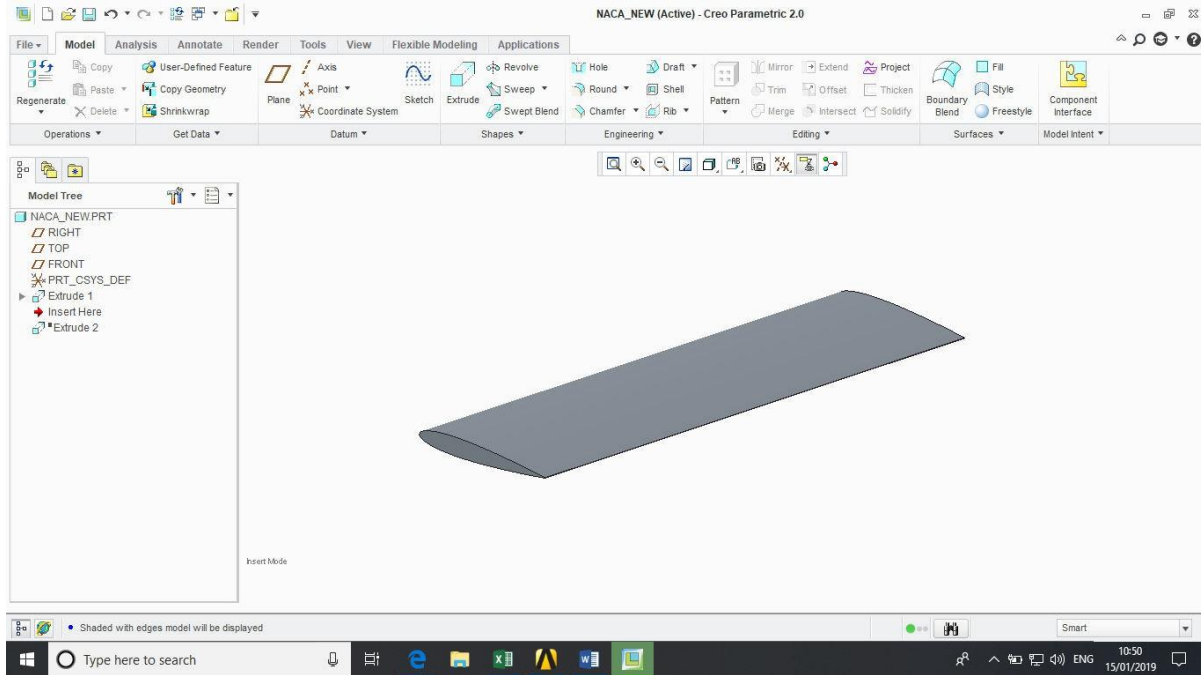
NACA_NEW (Active) - Creo Parametric 2.0

File ▾ Model Analysis Annotate Render Tools View Flexible Modeling Applications

Regenerate
Copy
Paste ▾
✕ Delete ▾
User-Defined Feature
Copy Geometry
Shrinkwrap
Plane
Axis
Point ▾
Coordinate System
Sketch
Extrude
Revolve
Sweep ▾
Swept Blend
Hole
Round ▾
Chamfer ▾
Draft ▾
Shell
Rib ▾
Pattern
Mirror
Trim
Merge
Extend
Offset
Intersect
Project
Thicken
Solidify
Boundary Blend
Fill
Style
Freestyle
Component Interface

Operations ▾ Get Data ▾ Datum ▾ Shapes ▾ Engineering ▾ Editing ▾ Surfaces ▾ Model Intent ▾

Model Tree
NACA_NEW.PRT
RIGHT
TOP
FRONT
PRT_CSYS_DEF
Extrude 1
Insert Here
Extrude 2

Insert Mode

• Shaded with edges model will be displayed

Smart

Type here to search

ENG 10:50 15/01/2019